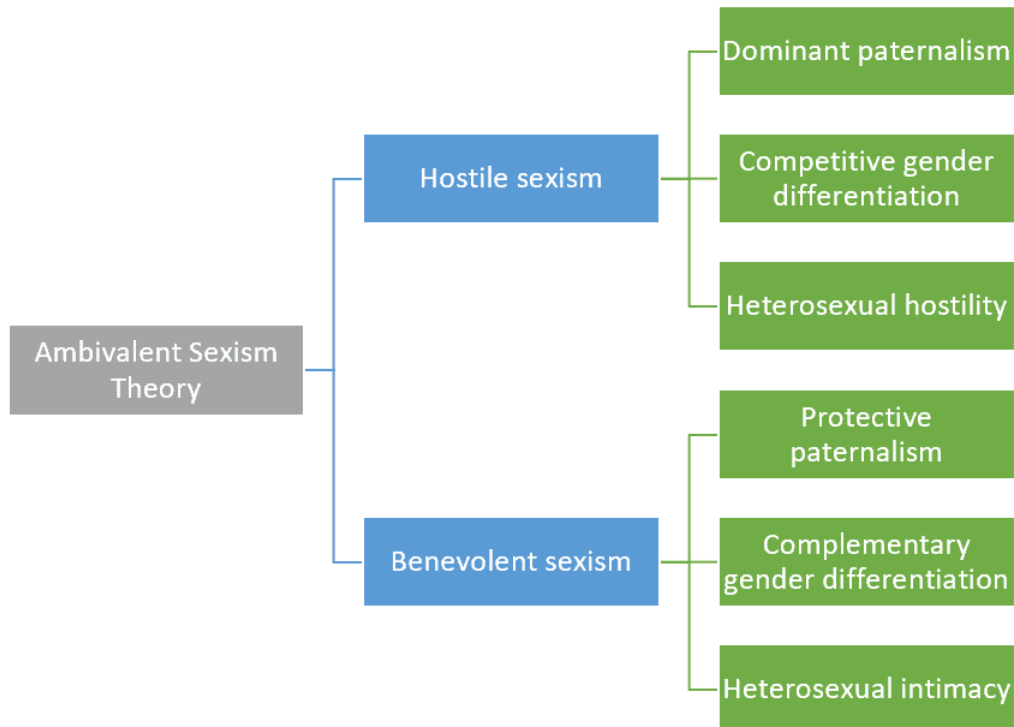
Ambivalent Sexism Theory

Hostile sexism

Dominant paternalism

Competitive gender differentiation

Heterosexual hostility

Benevolent sexism

Protective paternalism

Complementary gender differentiation

Heterosexual intimacy